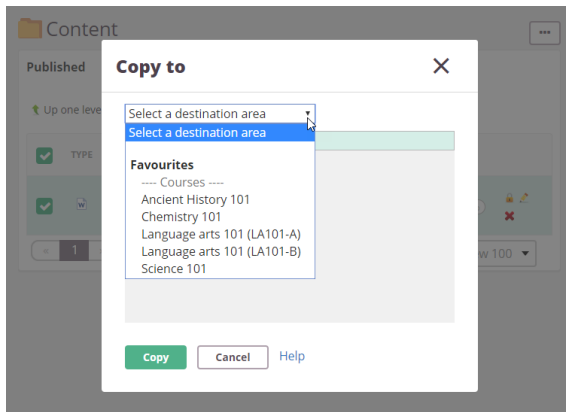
Content

Published

Up one level

TYPE

1

w 100

Copy to

Select a destination area

Select a destination area

Favourites

---- Courses ----

Ancient History 101

Chemistry 101

Language arts 101 (LA101-A)

Language arts 101 (LA101-B)

Science 101

Copy

Cancel

Help